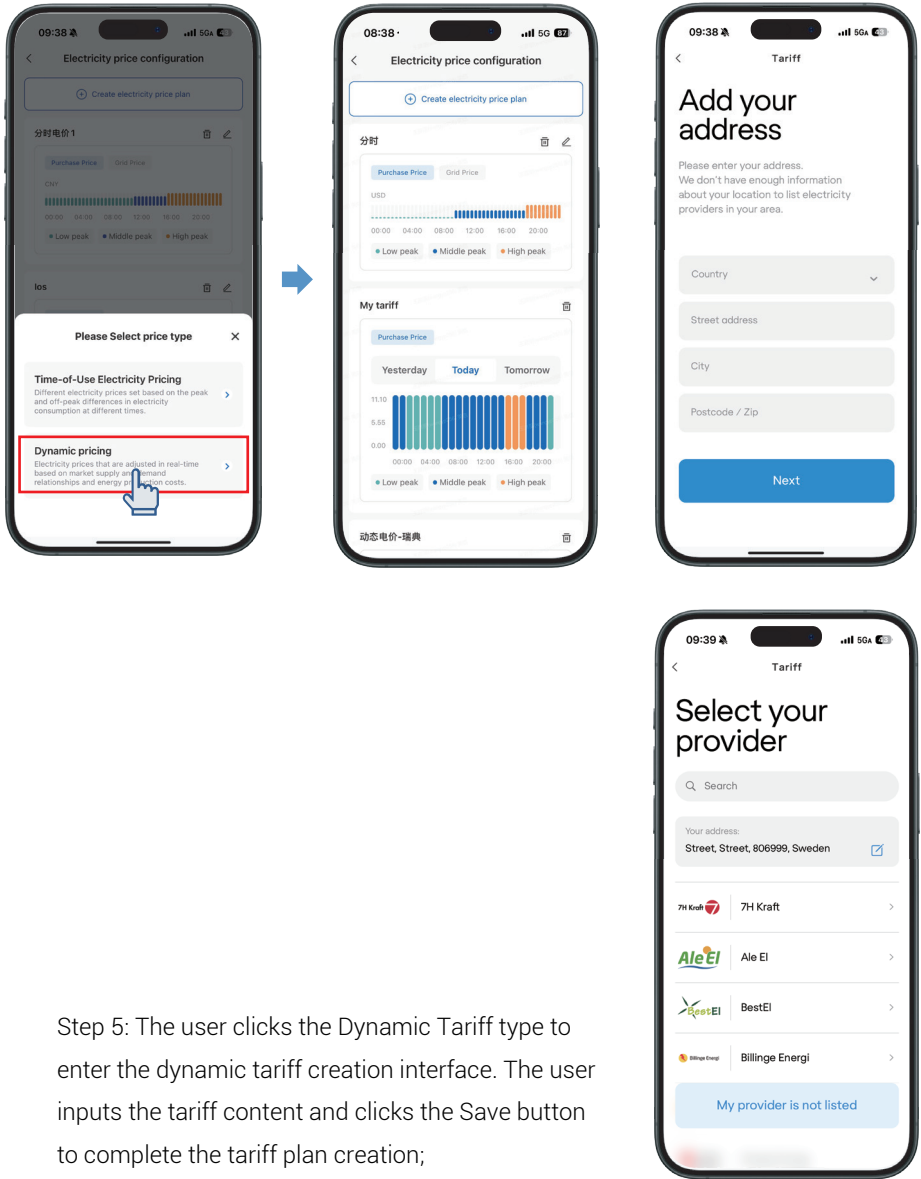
09:38 5GA 46

Electricity price configuration

Create electricity price plan

分时电价1

Purchase Price Grid Price

CNY

00:00 04:00 08:00 12:00 16:00 20:00

Low peak Middle peak High peak

Ios

Please Select price type

Time-of-Use Electricity Pricing
Different electricity prices set based on the peak and off-peak differences in electricity consumption at different times.

Dynamic pricing
Electricity prices that are adjusted in real-time based on market supply and demand relationships and energy production costs.

08:38 5G 87

Electricity price configuration

Create electricity price plan

分时

Purchase Price Grid Price

USD

00:00 04:00 08:00 12:00 16:00 20:00

Low peak Middle peak High peak

My tariff

Purchase Price

Yesterday Today Tomorrow

11.10
5.55
0.00

00:00 04:00 08:00 12:00 16:00 20:00

Low peak Middle peak High peak

动态电价-瑞典

09:38 5GA 43

Tariff

Add your address

Please enter your address.
We don't have enough information about your location to list electricity providers in your area.

Country

Street address

City

Postcode / Zip

Next

09:39 5GA 43

Tariff

Select your provider

Search

Your address:
Street, Street, 806999, Sweden

7H Kraft 7H Kraft

AleEl Ale El

BestEl BestEl

Billinge Energi Billinge Energi

My provider is not listed

Step 5: The user clicks the Dynamic Tariff type to enter the dynamic tariff creation interface. The user inputs the tariff content and clicks the Save button to complete the tariff plan creation;